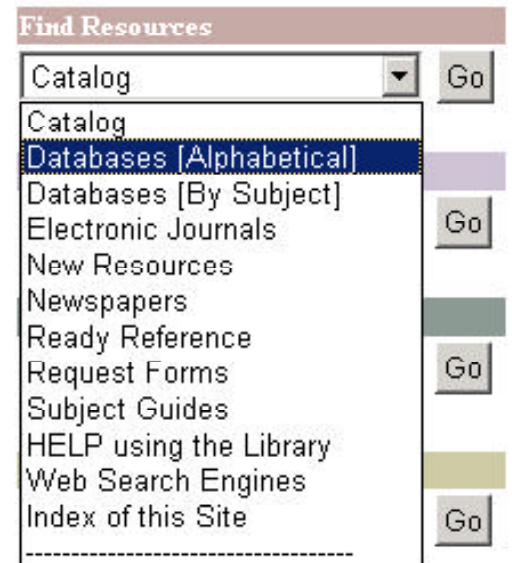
Find Resources

Catalog

Go

Catalog
Databases [Alphabetical]
Databases [By Subject]
Electronic Journals
New Resources
Newspapers
Ready Reference
Request Forms
Subject Guides
HELP using the Library
Web Search Engines
Index of this Site
------------------------------------

Go

Go

Go